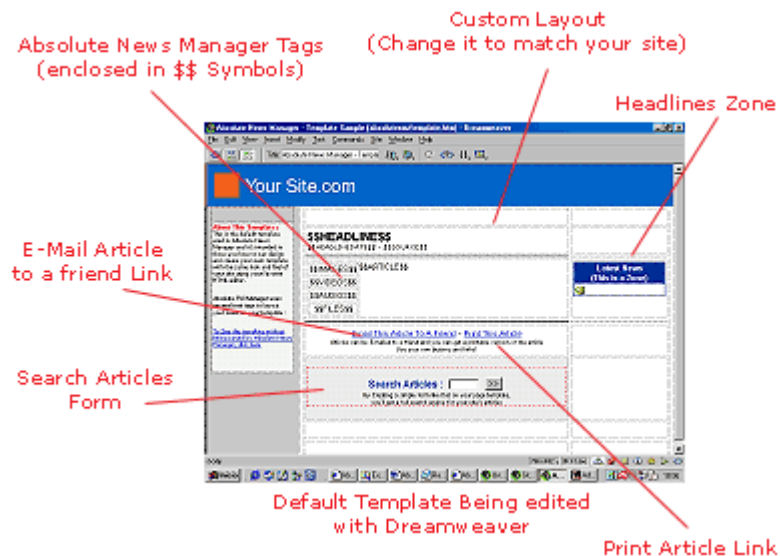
Custom Layout
(Change it to match your site)

Absolute News Manager Tags
(enclosed in $$ Symbols)

Headlines Zone

Absolute News Manager - Template Sample (absolutenm/template.htm) - Dreamweaver

File Edit View Insert Modify Text Commands Site Window Help

Your Site.com

About This Template

$$HEADLINE$$

$$ARTICLE$$

Latest News
(This is a Zone)

E-Mail Article
to a friend Link

Send This Article To A Friend - Print This Article

Search Articles
Form

Search Articles :

Default Template Being edited
with Dreamweaver

Print Article Link